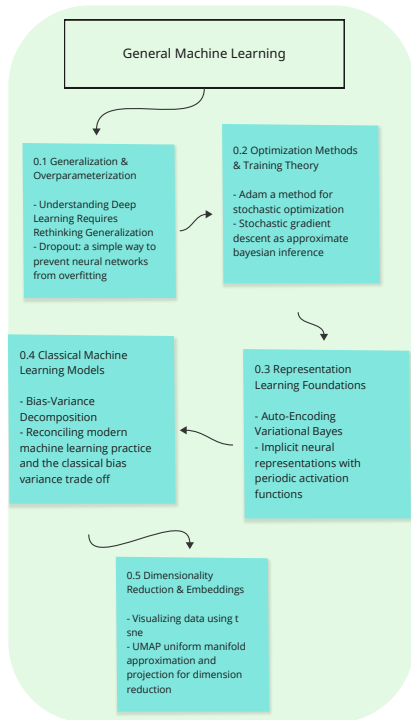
General Machine Learning

0.1 Generalization & Overparameterization

- Understanding Deep Learning Requires Rethinking Generalization
- Dropout: a simple way to prevent neural networks from overfitting

0.2 Optimization Methods & Training Theory

- Adam a method for stochastic optimization
- Stochastic gradient descent as approximate bayesian inference

0.3 Representation Learning Foundations

- Auto-Encoding Variational Bayes
- Implicit neural representations with periodic activation functions

0.4 Classical Machine Learning Models

- Bias-Variance Decomposition
- Reconciling modern machine learning practice and the classical bias variance trade off

0.5 Dimensionality Reduction & Embeddings

- Visualizing data using t sne
- UMAP uniform manifold approximation and projection for dimension reduction